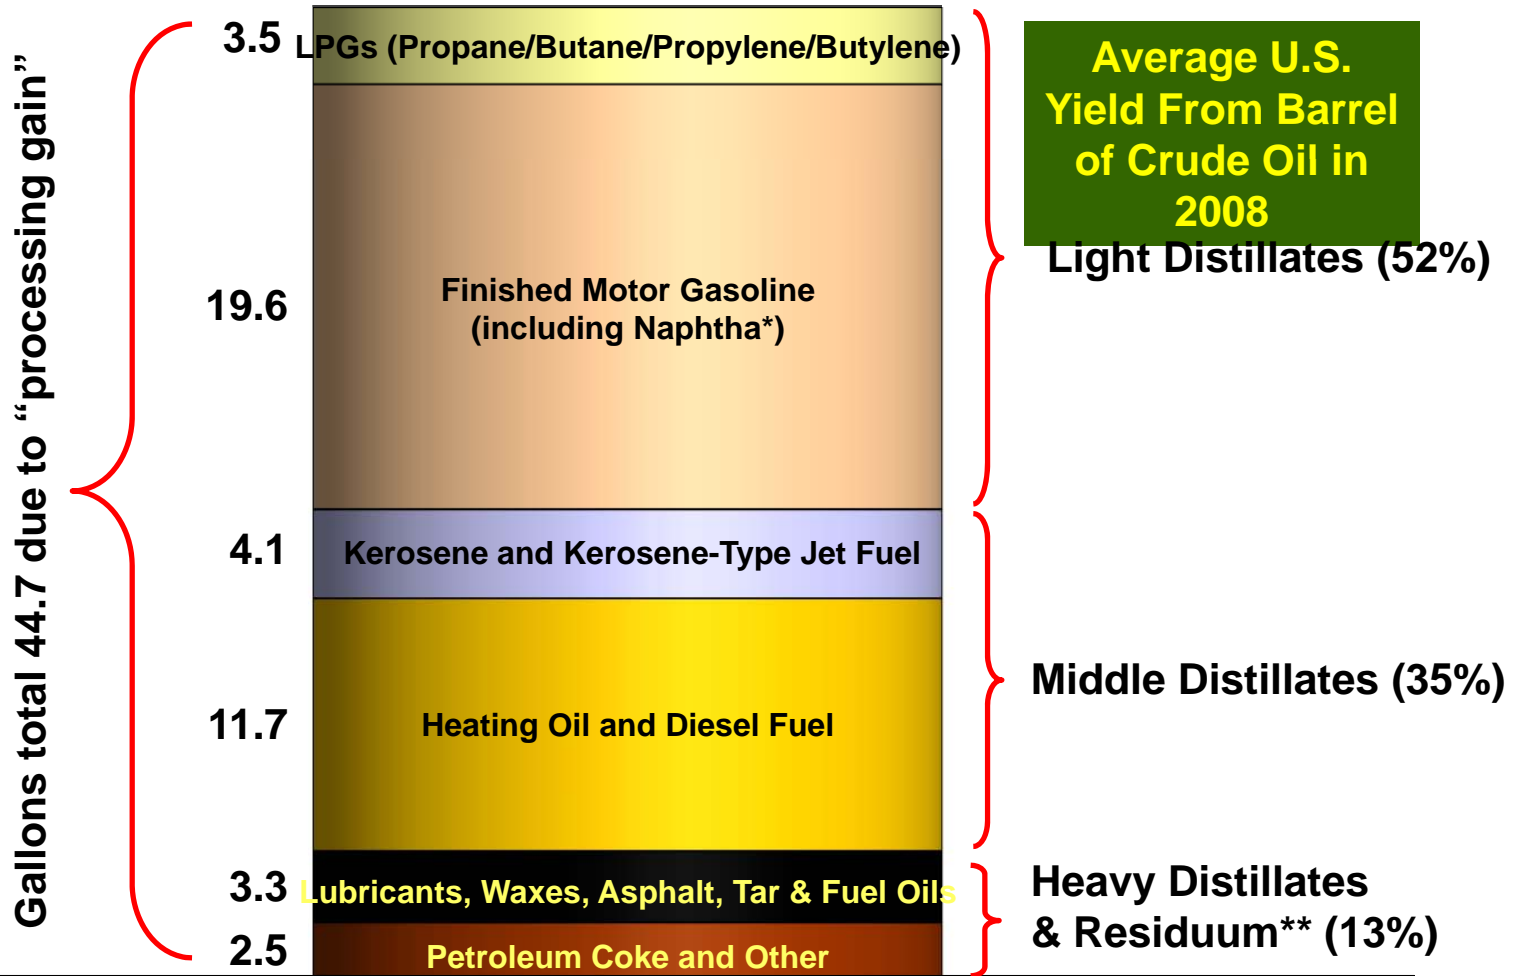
Gallons total 44.7 due to "processing gain"

3.5 LPGs (Propane/Butane/Propylene/Butylene)

19.6 Finished Motor Gasoline (including Naphtha*)

4.1 Kerosene and Kerosene-Type Jet Fuel

11.7 Heating Oil and Diesel Fuel

3.3 Lubricants, Waxes, Asphalt, Tar & Fuel Oils

2.5 Petroleum Coke and Other

Average U.S. Yield From Barrel of Crude Oil in 2008

Light Distillates (52%)

Middle Distillates (35%)

Heavy Distillates & Residuum** (13%)